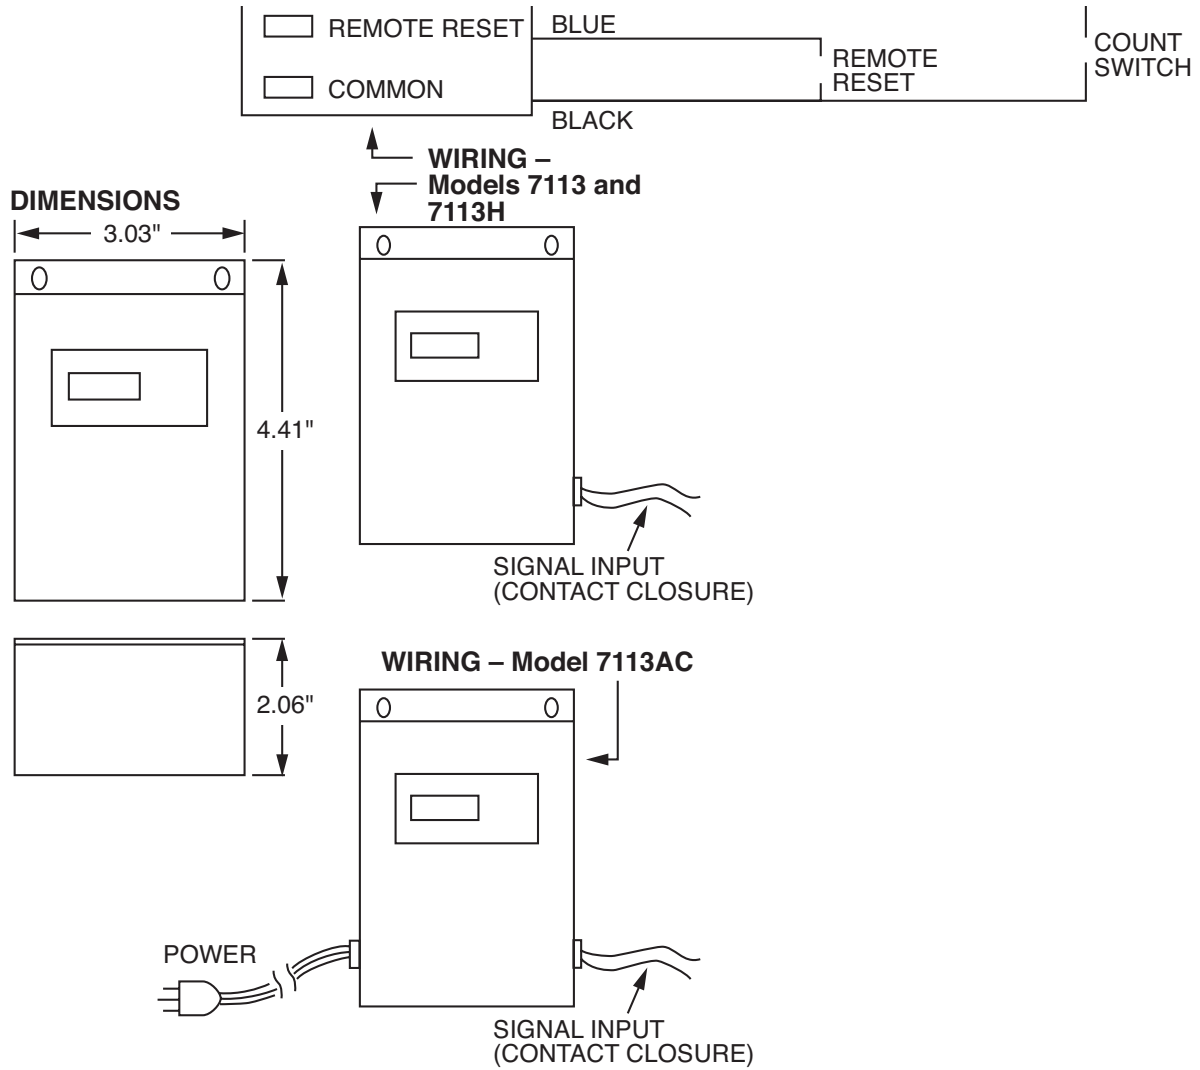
REMOTE RESET
COMMON
BLUE
BLACK
REMOTE RESET
COUNT SWITCH

WIRING – Models 7113 and 7113H

DIMENSIONS
3.03"
4.41"
2.06"

SIGNAL INPUT (CONTACT CLOSURE)

WIRING – Model 7113AC

POWER

SIGNAL INPUT (CONTACT CLOSURE)